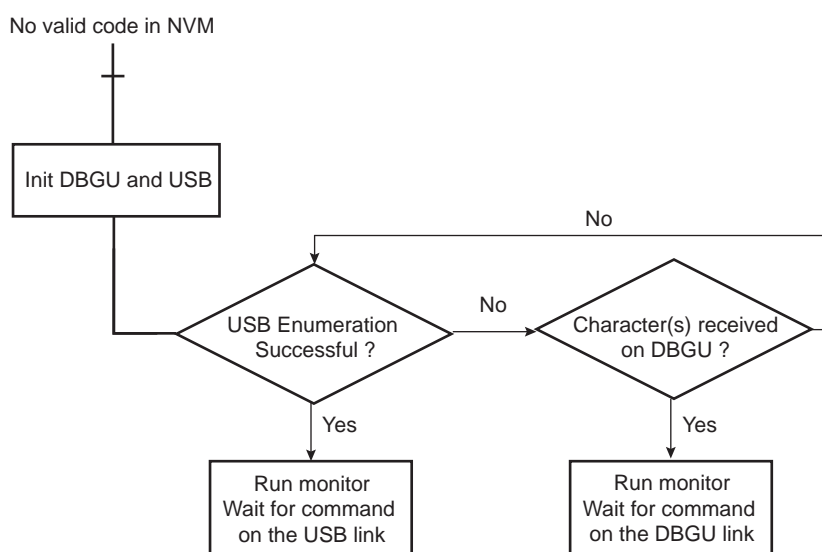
No valid code in NVM

Init DBGU and USB

No

USB Enumeration Successful ?

No

Character(s) received on DBGU ?

Yes

Yes

Run monitor
Wait for command
on the USB link

Run monitor
Wait for command
on the DBGU link